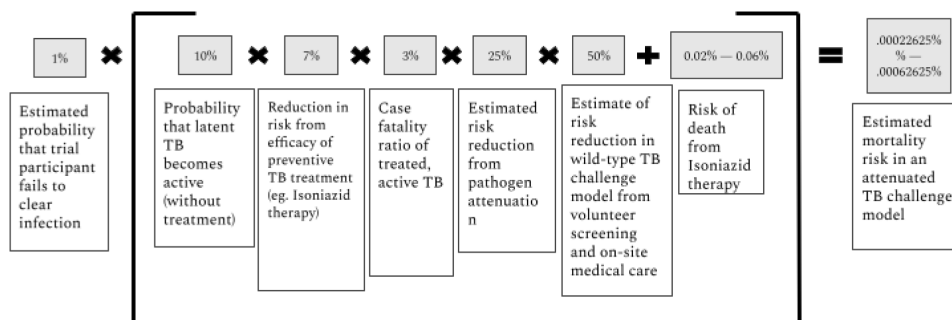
1% ✖ 10% ✖ 7% ✖ 3% ✖ 25% ✖ 50% ✚ 0.02% — 0.06% ═ .00022625% % — .00062625%

Estimated probability that trial participant fails to clear infection

Probability that latent TB becomes active (without treatment)

Reduction in risk from efficacy of preventive TB treatment (eg. Isoniazid therapy)

Case fatality ratio of treated, active TB

Estimated risk reduction from pathogen attenuation

Estimate of risk reduction in wild-type TB challenge model from volunteer screening and on-site medical care

Risk of death from Isoniazid therapy

Estimated mortality risk in an attenuated TB challenge model